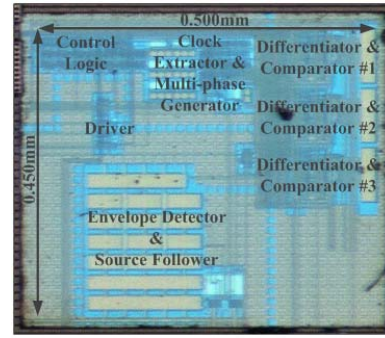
0.500mm

0.450mm

Control Logic

Clock Extractor & Multi-phase Generator

Differentiator & Comparator #1

Driver

Differentiator & Comparator #2

Differentiator & Comparator #3

Envelope Detector & Source Follower